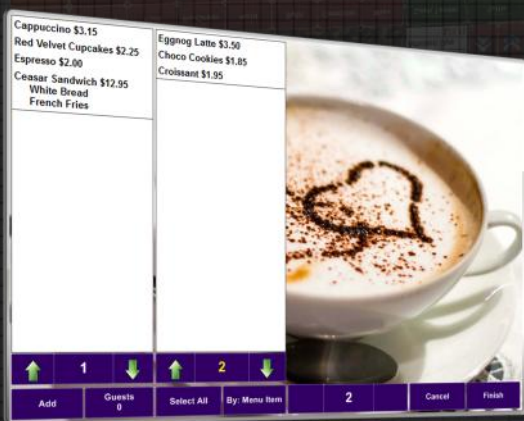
Cappuccino $3.15
Red Velvet Cupcakes $2.25
Espresso $2.00
Ceasar Sandwich $12.95
White Bread
French Fries

1

Eggnog Latte $3.50
Choco Cookies $1.85
Croissant $1.95

2

Add
Guests
0
Select All
By: Menu Item
2
Cancel
Finish